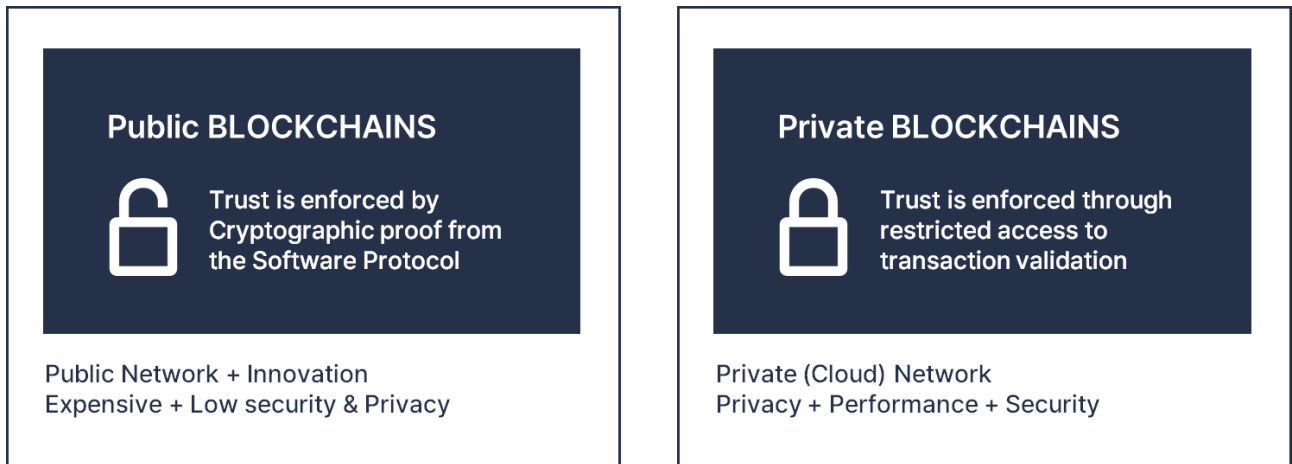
Public BLOCKCHAINS

Trust is enforced by Cryptographic proof from the Software Protocol

Public Network + Innovation
Expensive + Low security & Privacy

Private BLOCKCHAINS

Trust is enforced through restricted access to transaction validation

Private (Cloud) Network
Privacy + Performance + Security